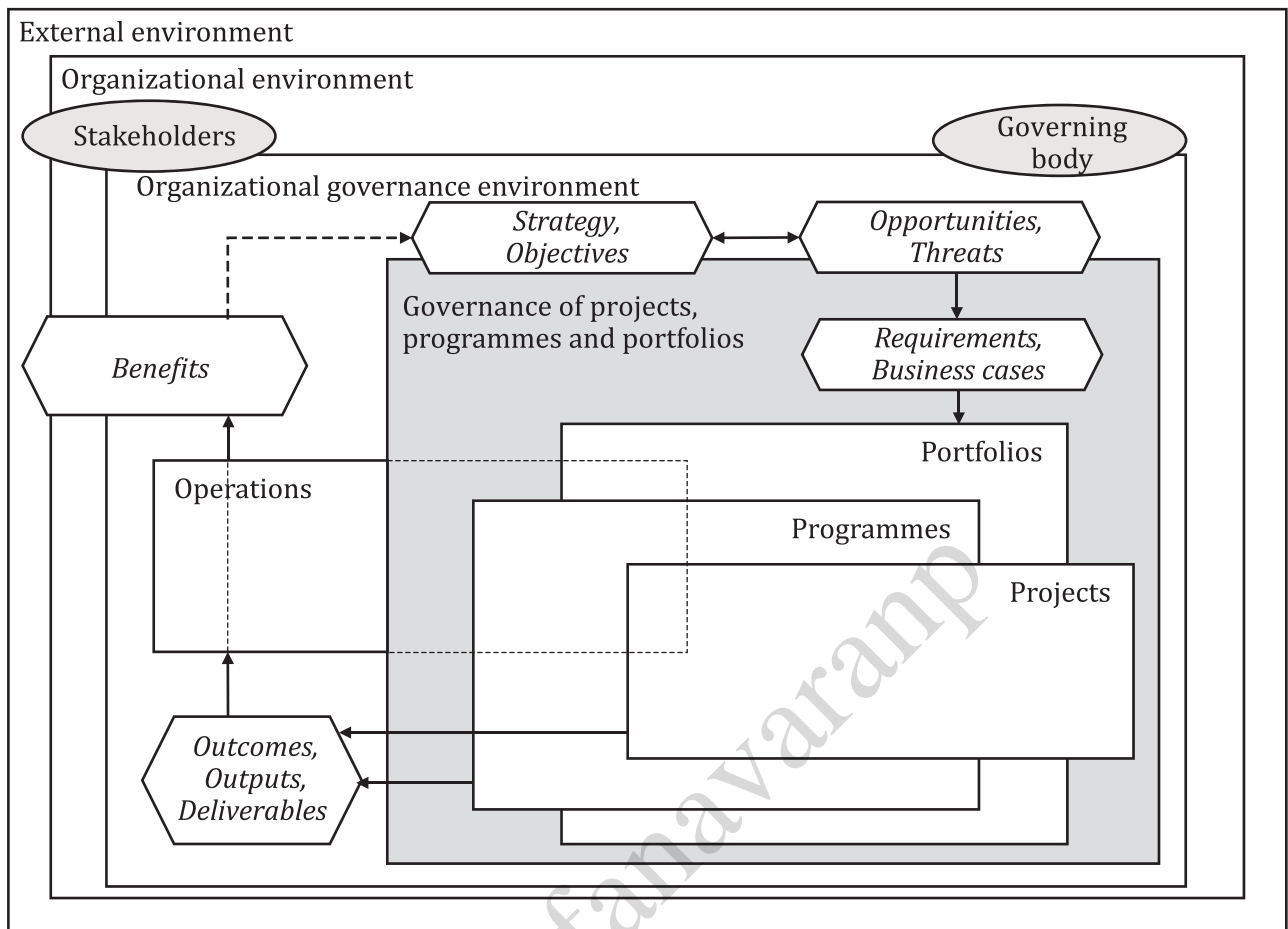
External environment

Organizational environment

Stakeholders

Governing body

Organizational governance environment

*Strategy, Objectives*

*Opportunities, Threats*

Governance of projects, programmes and portfolios

*Requirements, Business cases*

*Benefits*

Portfolios

Operations

Programmes

Projects

*Outcomes, Outputs, Deliverables*

fanavaranp